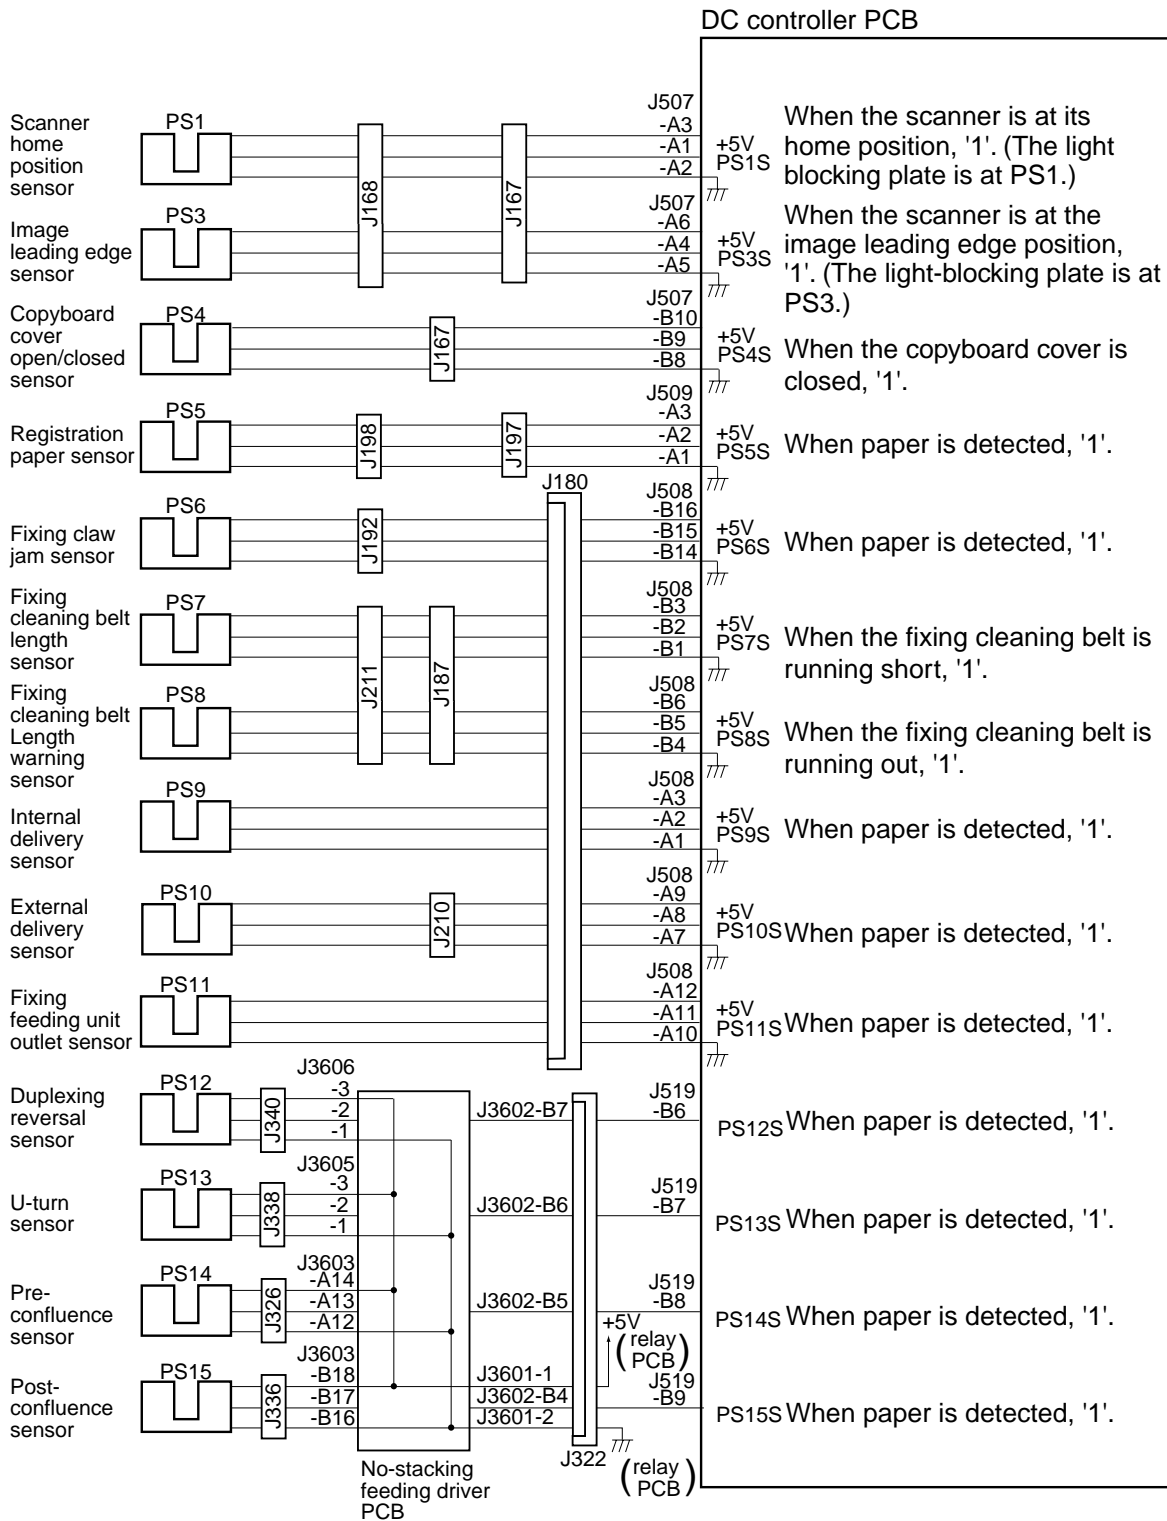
DC controller PCB

Scanner home position sensor
PS1
J168
J167
J507
-A3
-A1
-A2
+5V
PS1S
When the scanner is at its home position, '1'. (The light blocking plate is at PS1.)

Image leading edge sensor
PS3
J507
-A6
-A4
-A5
+5V
PS3S
When the scanner is at the image leading edge position, '1'. (The light-blocking plate is at PS3.)

Copyboard cover open/closed sensor
PS4
J167
J507
-B10
-B9
-B8
+5V
PS4S
When the copyboard cover is closed, '1'.

Registration paper sensor
PS5
J198
J197
J509
-A3
-A2
-A1
+5V
PS5S
When paper is detected, '1'.

J180

Fixing claw jam sensor
PS6
J192
J508
-B16
-B15
-B14
+5V
PS6S
When paper is detected, '1'.

Fixing cleaning belt length sensor
PS7
J211
J187
J508
-B3
-B2
-B1
+5V
PS7S
When the fixing cleaning belt is running short, '1'.

Fixing cleaning belt Length warning sensor
PS8
J508
-B6
-B5
-B4
+5V
PS8S
When the fixing cleaning belt is running out, '1'.

Internal delivery sensor
PS9
J508
-A3
-A2
-A1
+5V
PS9S
When paper is detected, '1'.

External delivery sensor
PS10
J210
J508
-A9
-A8
-A7
+5V
PS10S
When paper is detected, '1'.

Fixing feeding unit outlet sensor
PS11
J508
-A12
-A11
-A10
+5V
PS11S
When paper is detected, '1'.

Duplexing reversal sensor
PS12
J340
J3606
-3
-2
-1
J3602-B7
J519
-B6
PS12S
When paper is detected, '1'.

U-turn sensor
PS13
J338
J3605
-3
-2
-1
J3602-B6
J519
-B7
PS13S
When paper is detected, '1'.

Pre-confluence sensor
PS14
J326
J3603
-A14
-A13
-A12
J3602-B5
J519
-B8
+5V
(relay PCB)
PS14S
When paper is detected, '1'.

Post-confluence sensor
PS15
J336
J3603
-B18
-B17
-B16
J3601-1
J3602-B4
J3601-2
J519
-B9
PS15S
When paper is detected, '1'.

J322
(relay PCB)
No-stacking feeding driver PCB